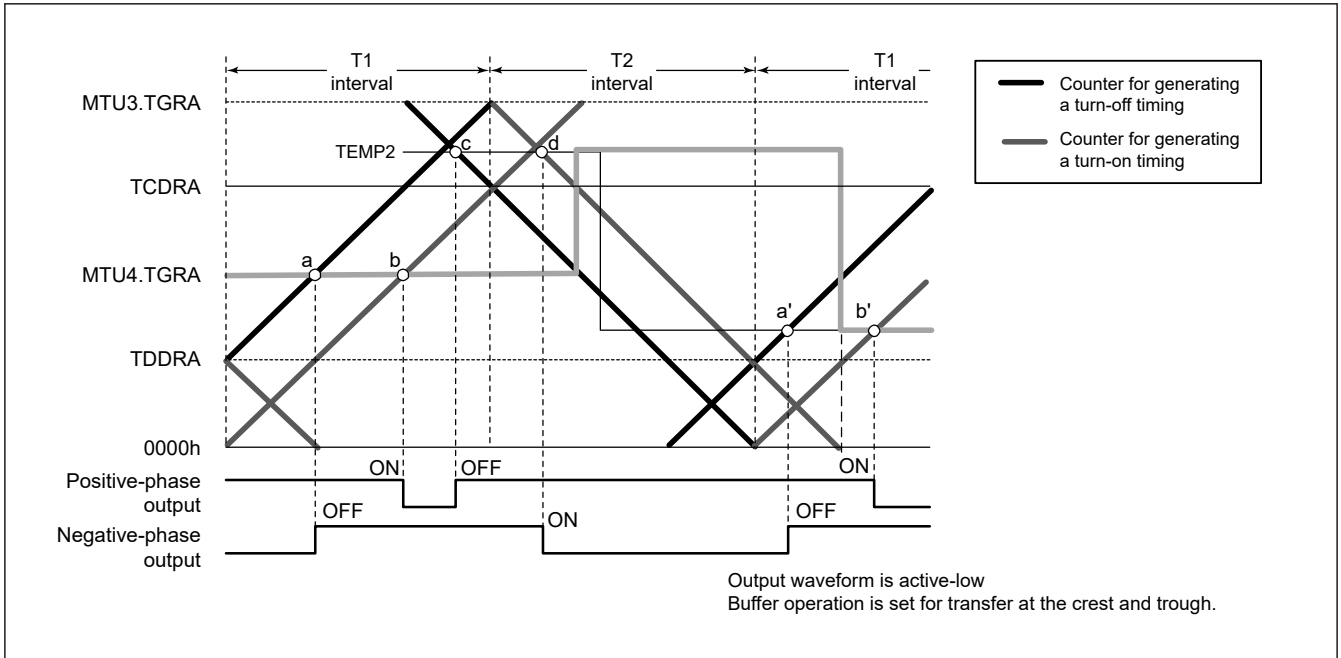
T1 interval

T2 interval

T1 interval

Counter for generating a turn-off timing

Counter for generating a turn-on timing

MTU3.TGRA

TEMP2

c

d

TCDRA

MTU4.TGRA

a

b

a'

b'

TDDRA

0000h

Positive-phase output

ON

OFF

ON

Negative-phase output

OFF

ON

OFF

Output waveform is active-low
Buffer operation is set for transfer at the crest and trough.